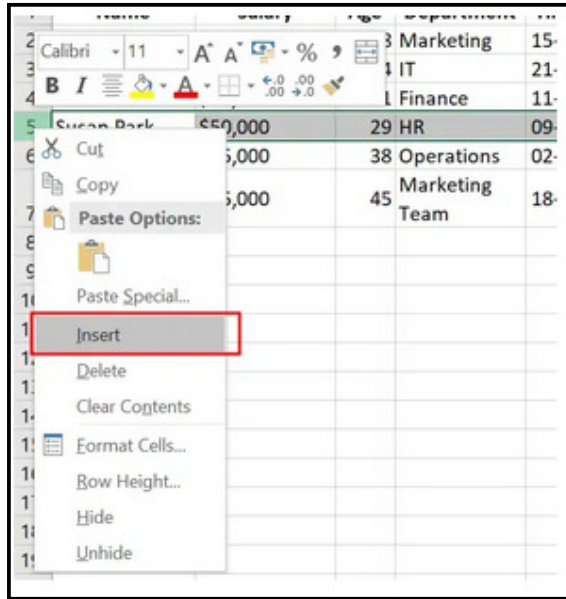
Calibri 11 A A % ,
B I A
3 Marketing 15-
4 IT 21-
1 Finance 11-
5 Susan Park $50,000 29 HR 09-
6 5,000 38 Operations 02-
7 5,000 45 Marketing Team 18-
Cut
Copy
Paste Options:
Paste Special...
Insert
Delete
Clear Contents
Format Cells...
Row Height...
Hide
Unhide